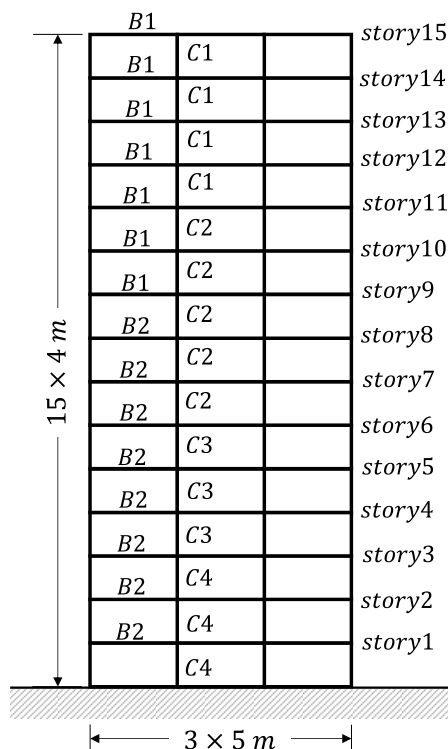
B1
story15
B1
C1
story14
B1
C1
story13
B1
C1
story12
B1
C1
story11
B1
C2
story10
B1
C2
story9
B2
C2
story8
B2
C2
story7
B2
C2
story6
B2
C3
story5
B2
C3
story4
B2
C3
story3
B2
C4
story2
B2
C4
story1
C4
$15 \times 4\ m$
$3 \times 5\ m$